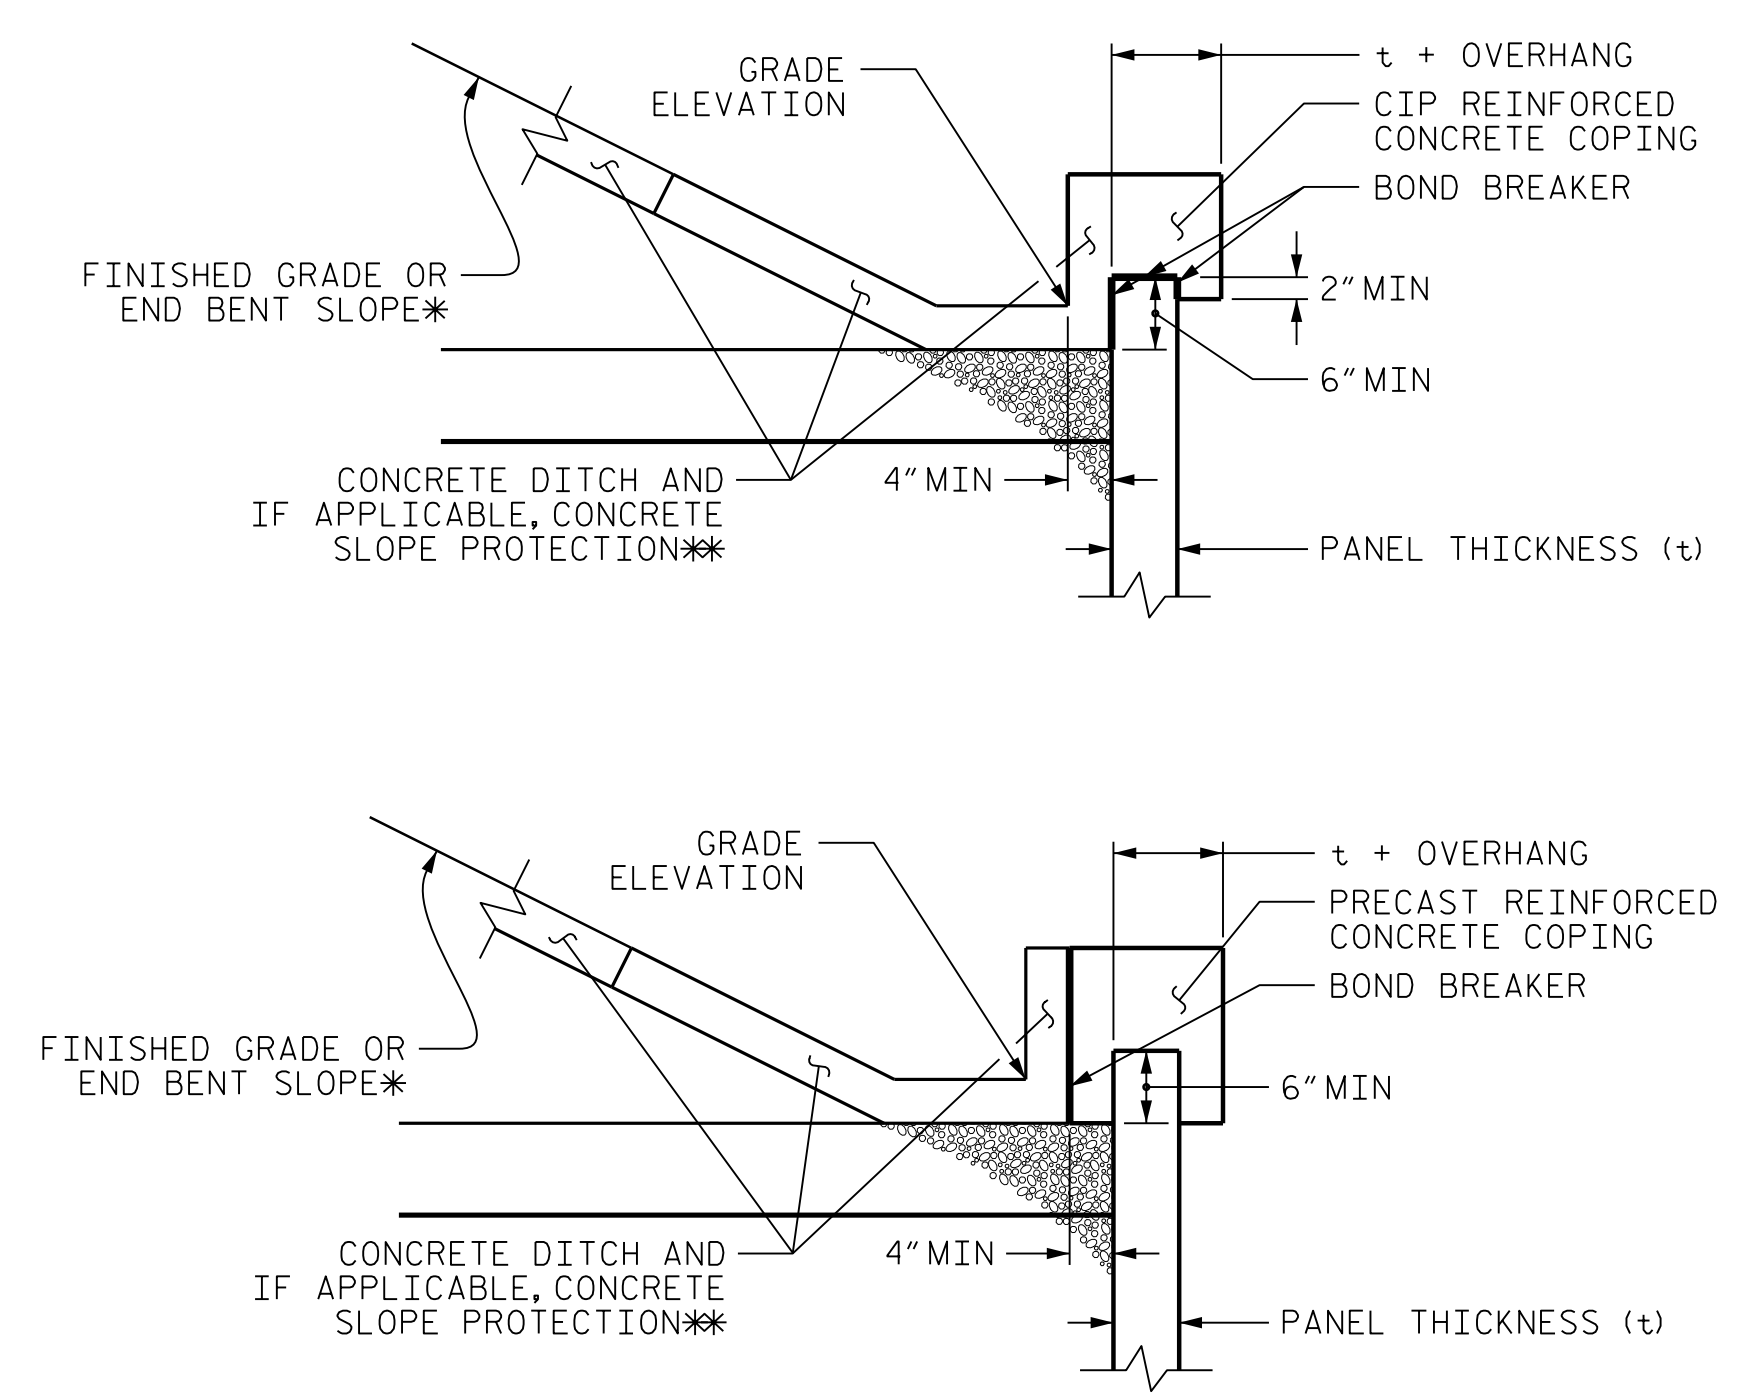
GRADE ELEVATION

t + OVERHANG

CIP REINFORCED CONCRETE COPING

BOND BREAKER

2″ MIN

6″ MIN

FINISHED GRADE OR END BENT SLOPE✱

CONCRETE DITCH AND IF APPLICABLE, CONCRETE SLOPE PROTECTION✱✱

4″ MIN

PANEL THICKNESS (t)

GRADE ELEVATION

t + OVERHANG

PRECAST REINFORCED CONCRETE COPING

BOND BREAKER

6″ MIN

FINISHED GRADE OR END BENT SLOPE✱

CONCRETE DITCH AND IF APPLICABLE, CONCRETE SLOPE PROTECTION✱✱

4″ MIN

PANEL THICKNESS (t)